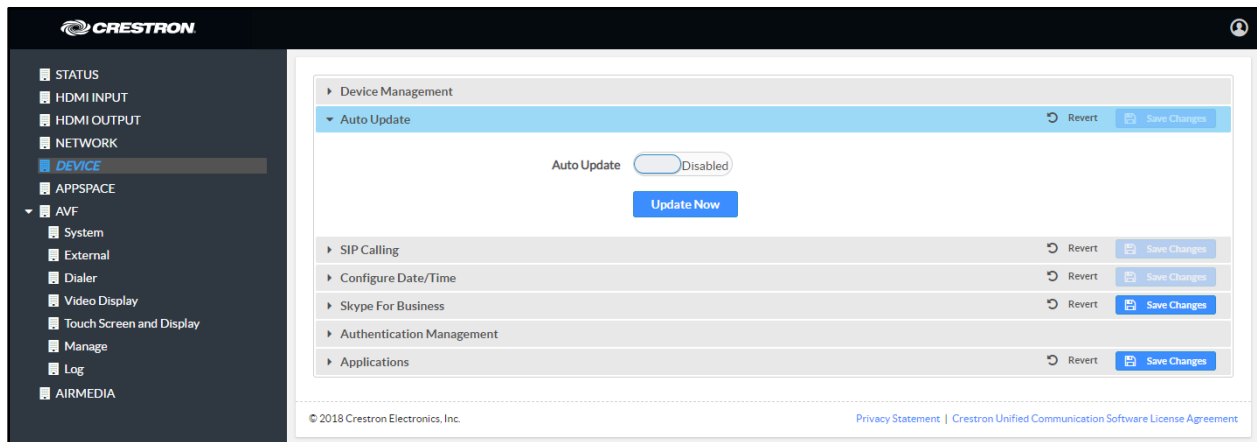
CRESTRON.

STATUS
HDMI INPUT
HDMI OUTPUT
NETWORK
DEVICE
APPSPACE
AVF
System
External
Dialer
Video Display
Touch Screen and Display
Manage
Log
AIRMEDIA

Device Management
Auto Update
Revert
Save Changes
Auto Update
Disabled
Update Now
SIP Calling
Revert
Save Changes
Configure Date/Time
Revert
Save Changes
Skype For Business
Revert
Save Changes
Authentication Management
Applications
Revert
Save Changes

© 2018 Crestron Electronics, Inc.
Privacy Statement | Crestron Unified Communication Software License Agreement